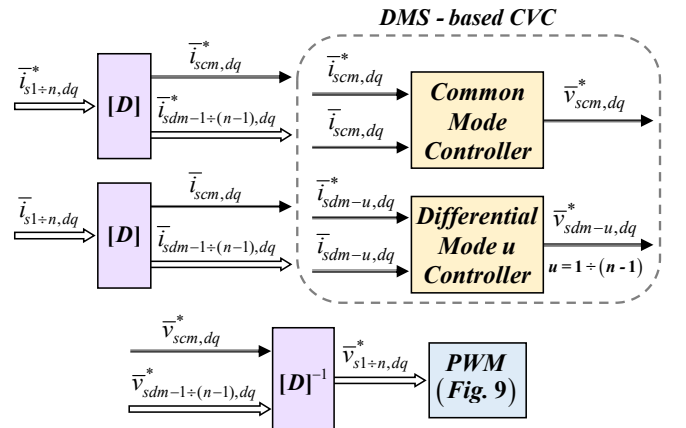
DMS - based CVC

$\overline{i}^*_{s1\div n,dq}$

$[D]$

$\overline{i}^*_{scm,dq}$

$\overline{i}^*_{sdm-1\div(n-1),dq}$

$\overline{i}^*_{scm,dq}$

$\overline{i}_{scm,dq}$

Common Mode Controller

$\overline{v}^*_{scm,dq}$

$\overline{i}_{s1\div n,dq}$

$[D]$

$\overline{i}_{scm,dq}$

$\overline{i}_{sdm-1\div(n-1),dq}$

$\overline{i}^*_{sdm-u,dq}$

$\overline{i}_{sdm-u,dq}$

Differential Mode u Controller

$\overline{v}^*_{sdm-u,dq}$

$u = 1\div(n-1)$

$\overline{v}^*_{scm,dq}$

$\overline{v}^*_{sdm-1\div(n-1),dq}$

$[D]^{-1}$

$\overline{v}^*_{s1\div n,dq}$

PWM (Fig. 9)